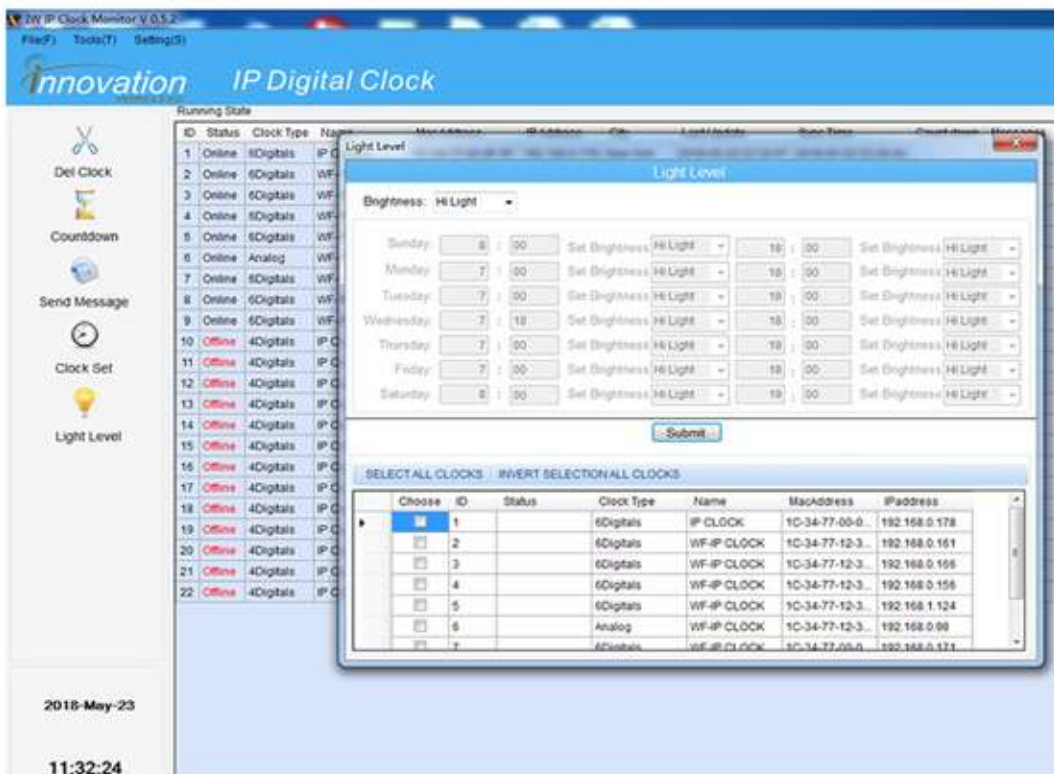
JW IP Clock Monitor V 0.5.2

File(F) Tools(T) Setting(S)

Innovation IP Digital Clock

Running State

Del Clock

Countdown

Send Message

Clock Set

Light Level

2018-May-23

11:32:24

| ID | Status | Clock Type | Name |
|---|---|---|---|
| 1 | Online | 6Digitals | IP C |
| 2 | Online | 6Digitals | WF |
| 3 | Online | 6Digitals | WF |
| 4 | Online | 6Digitals | WF |
| 5 | Online | 6Digitals | WF |
| 6 | Online | Analog | WF |
| 7 | Online | 6Digitals | WF |
| 8 | Online | 6Digitals | WF |
| 9 | Online | 6Digitals | WF |
| 10 | Offline | 4Digitals | IP C |
| 11 | Offline | 4Digitals | IP C |
| 12 | Offline | 4Digitals | IP C |
| 13 | Offline | 4Digitals | IP C |
| 14 | Offline | 4Digitals | IP C |
| 15 | Offline | 4Digitals | IP C |
| 16 | Offline | 4Digitals | IP C |
| 17 | Offline | 4Digitals | IP C |
| 18 | Offline | 4Digitals | IP C |
| 19 | Offline | 4Digitals | IP C |
| 20 | Offline | 4Digitals | IP C |
| 21 | Offline | 4Digitals | IP C |
| 22 | Offline | 4Digitals | IP C |

Light Level

Light Level

Brightness: Hi Light

| Sunday: | 6 : 00 | Set Brightness Hi Light | 18 : 00 | Set Brightness Hi Light |
|---|---|---|---|---|
| Monday: | 7 : 00 | Set Brightness Hi Light | 18 : 00 | Set Brightness Hi Light |
| Tuesday: | 7 : 00 | Set Brightness Hi Light | 18 : 00 | Set Brightness Hi Light |
| Wednesday: | 7 : 18 | Set Brightness Hi Light | 18 : 00 | Set Brightness Hi Light |
| Thursday: | 7 : 00 | Set Brightness Hi Light | 18 : 00 | Set Brightness Hi Light |
| Friday: | 7 : 00 | Set Brightness Hi Light | 18 : 00 | Set Brightness Hi Light |
| Saturday: | 8 : 00 | Set Brightness Hi Light | 19 : 00 | Set Brightness Hi Light |

Submit

SELECT ALL CLOCKS INVERT SELECTION ALL CLOCKS

| Choose | ID | Status | Clock Type | Name | MacAddress | IPaddress |
|---|---|---|---|---|---|---|
| | 1 | | 6Digitals | IP CLOCK | 1C-34-77-00-0... | 192.168.0.178 |
| | 2 | | 6Digitals | WF-IP CLOCK | 1C-34-77-12-3... | 192.168.0.161 |
| | 3 | | 6Digitals | WF-IP CLOCK | 1C-34-77-12-3... | 192.168.0.166 |
| | 4 | | 6Digitals | WF-IP CLOCK | 1C-34-77-12-3... | 192.168.0.156 |
| | 5 | | 6Digitals | WF-IP CLOCK | 1C-34-77-12-3... | 192.168.1.124 |
| | 6 | | Analog | WF-IP CLOCK | 1C-34-77-12-3... | 192.168.0.98 |
| | 7 | | 6Digitals | WF-IP CLOCK | 1C-34-77-00-0... | 192.168.0.171 |